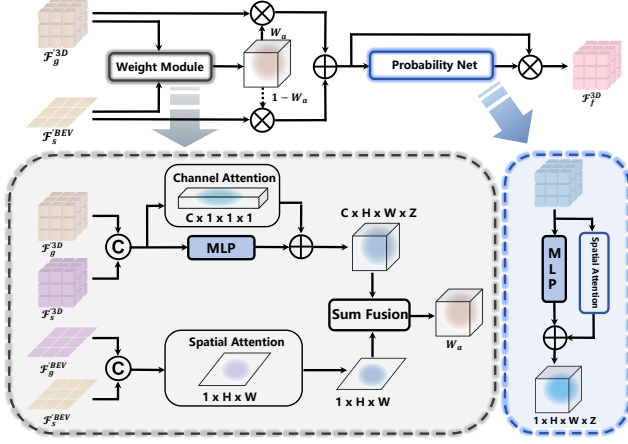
$\mathcal{F}_g^{3D}$

Weight Module

$W_a$

$1 - W_a$

$\mathcal{F}_s^{BEV}$

Probability Net

$\mathcal{F}_f^{3D}$

$\mathcal{F}_g^{3D}$

$\mathcal{F}_s^{3D}$

C

Channel Attention

C x 1 x 1 x 1

MLP

C x H x W x Z

Sum Fusion

$W_a$

$\mathcal{F}_g^{BEV}$

$\mathcal{F}_s^{BEV}$

C

Spatial Attention

1 x H x W

1 x H x W

MLP

Spatial Attention

1 x H x W x Z